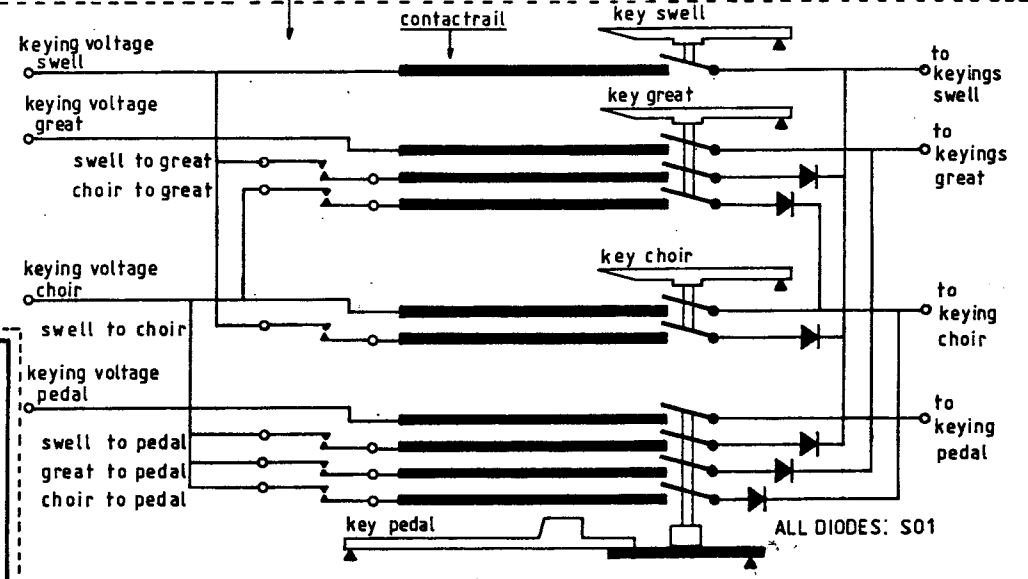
contactrail

key swell

keying voltage swell

to keyings swell

key great

keying voltage great

to keyings great

swell to great

choir to great

key choir

keying voltage choir

to keying choir

swell to choir

keying voltage pedal

to keying pedal

swell to pedal

great to pedal

choir to pedal

key pedal

ALL DIODES: S01